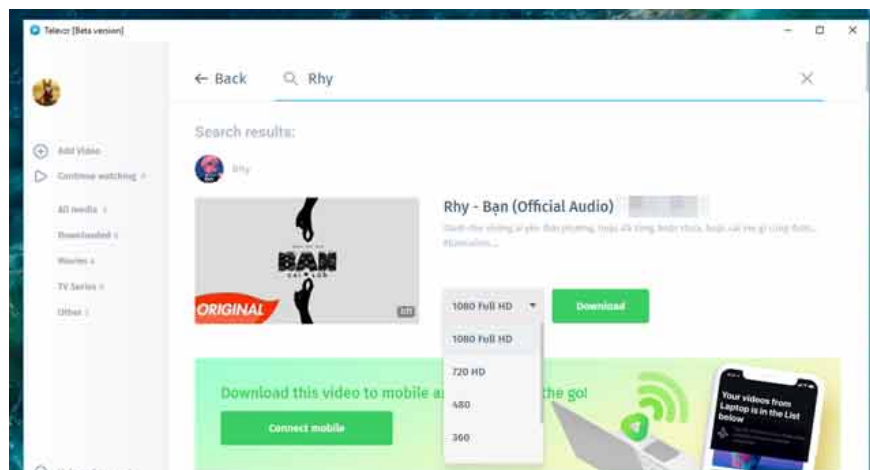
Televzr [Beta version]

← Back

Rhy

Search results:

Add Video

Continue watching

All media

Downloaded

Movies

TV Series

Other

Rhy

Rhy - Bạn (Official Audio)

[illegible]

BẠN

ORIGINAL

1080 Full HD

Download

1080 Full HD

720 HD

480

360

Download this video to mobile a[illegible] the go!

Connect mobile

Your videos from Laptop is in the List below